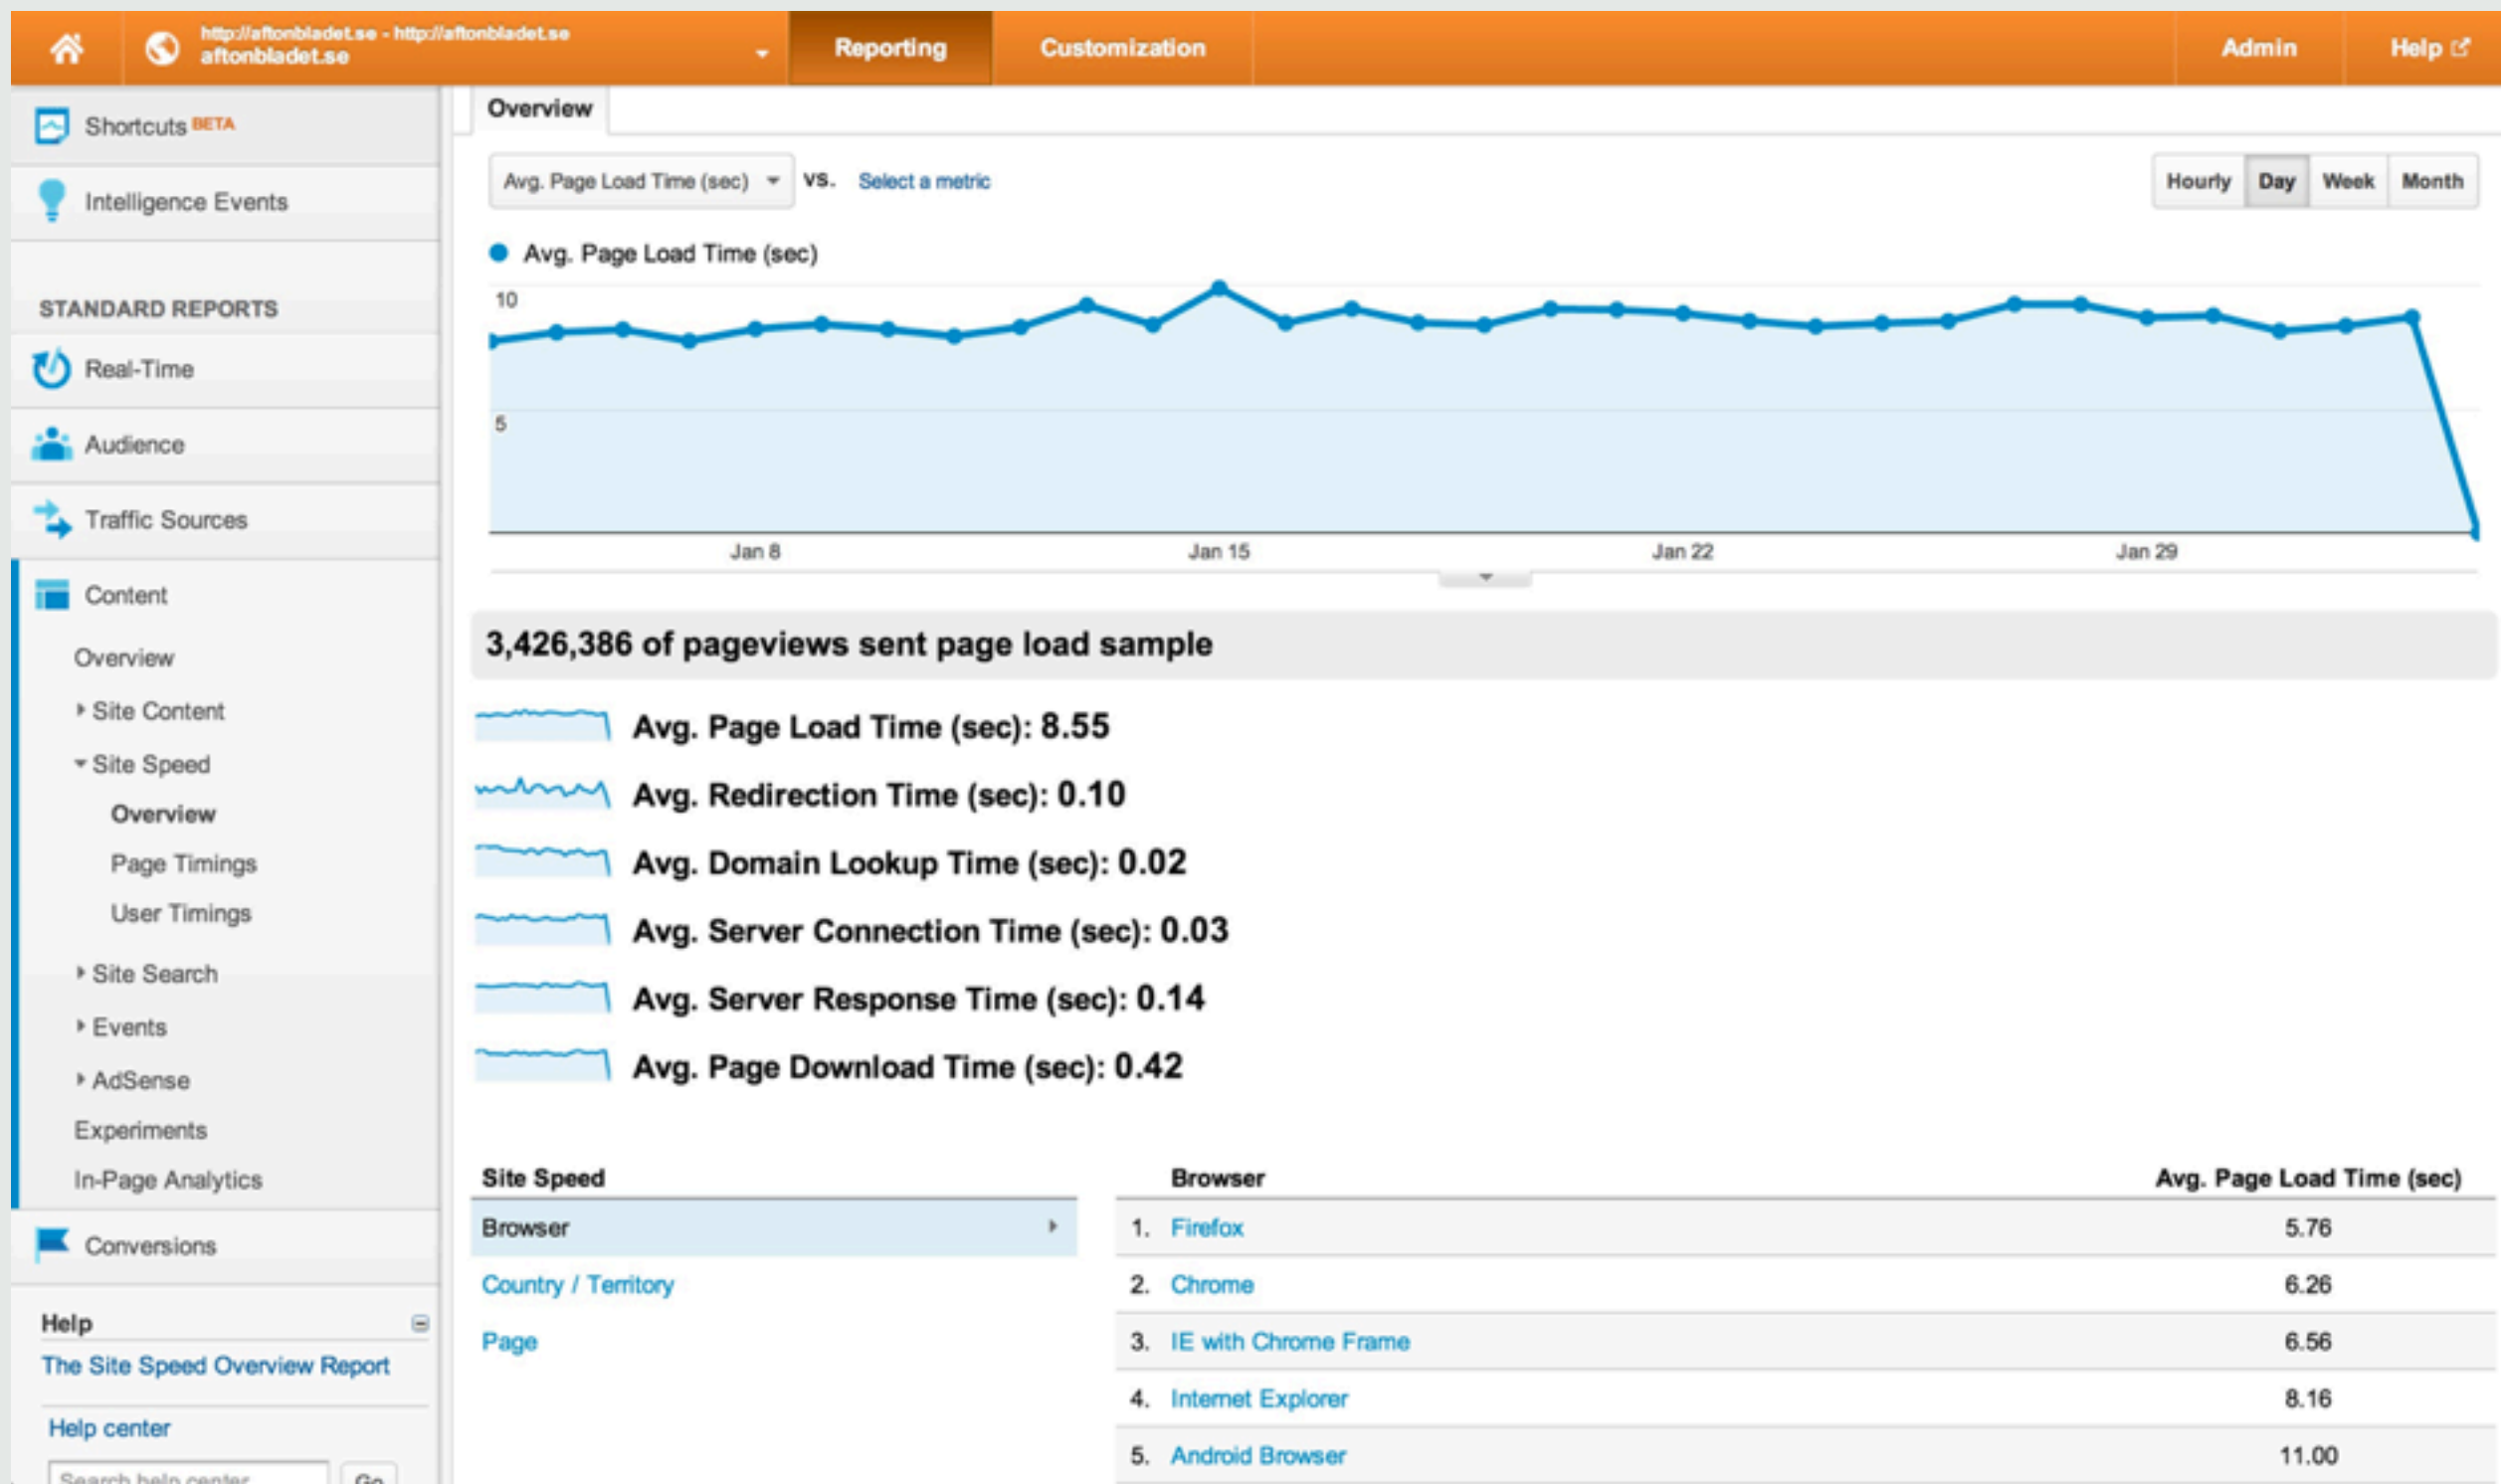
http://aftonbladet.se - http://aftonbladet.se
aftonbladet.se

Reporting Customization Admin Help

Shortcuts BETA

Intelligence Events

STANDARD REPORTS

Real-Time

Audience

Traffic Sources

Content

Overview

Site Content

Site Speed

Overview

Page Timings

User Timings

Site Search

Events

AdSense

Experiments

In-Page Analytics

Conversions

Help

The Site Speed Overview Report

Help center

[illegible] Go

Overview

Avg. Page Load Time (sec) vs. Select a metric

Hourly Day Week Month

Avg. Page Load Time (sec)

10

5

Jan 8 Jan 15 Jan 22 Jan 29

3,426,386 of pageviews sent page load sample

Avg. Page Load Time (sec): 8.55

Avg. Redirection Time (sec): 0.10

Avg. Domain Lookup Time (sec): 0.02

Avg. Server Connection Time (sec): 0.03

Avg. Server Response Time (sec): 0.14

Avg. Page Download Time (sec): 0.42

Site Speed

Browser

Country / Territory

Page

| | Browser | Avg. Page Load Time (sec) |
|---|---|---|
| 1. | Firefox | 5.76 |
| 2. | Chrome | 6.26 |
| 3. | IE with Chrome Frame | 6.56 |
| 4. | Internet Explorer | 8.16 |
| 5. | Android Browser | 11.00 |